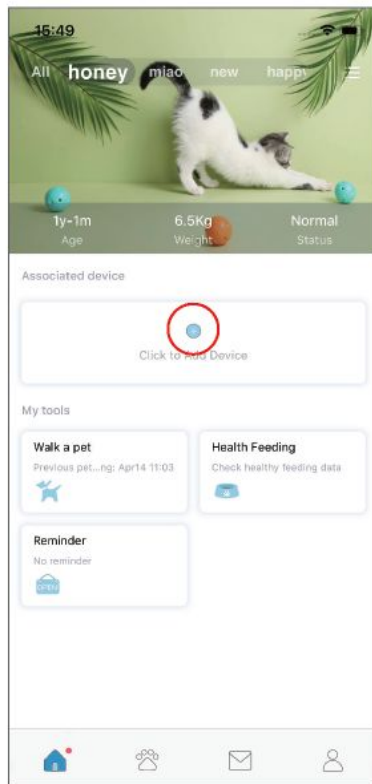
15:49

All honey miao new happ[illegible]

1y-1m
Age

6.5Kg
Weight

Normal
Status

Associated device

Click to A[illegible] Device

My tools

Walk a pet
Previous pet...ng: Apr14 11:03

Health Feeding
Check healthy feeding data

Reminder
No reminder

OPEN